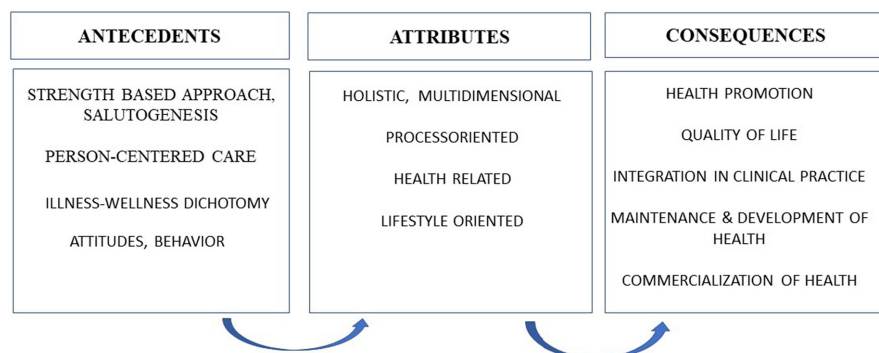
ANTECEDENTS

STRENGTH BASED APPROACH, SALUTOGENESIS

PERSON-CENTERED CARE

ILLNESS-WELLNESS DICHOTOMY

ATTITUDES, BEHAVIOR

ATTRIBUTES

HOLISTIC, MULTIDIMENSIONAL

PROCESSORIENTED

HEALTH RELATED

LIFESTYLE ORIENTED

CONSEQUENCES

HEALTH PROMOTION

QUALITY OF LIFE

INTEGRATION IN CLINICAL PRACTICE

MAINTENANCE & DEVELOPMENT OF HEALTH

COMMERCIALIZATION OF HEALTH